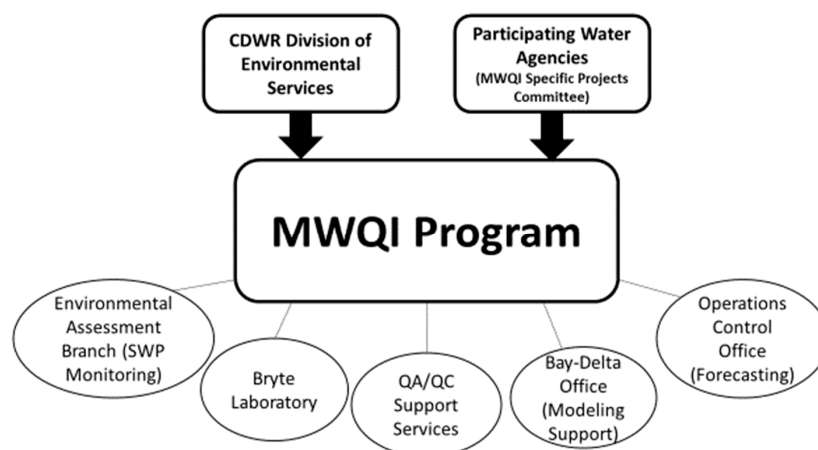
CDWR Division of Environmental Services

Participating Water Agencies
(MWQI Specific Projects Committee)

MWQI Program

Environmental Assessment Branch (SWP Monitoring)

Bryte Laboratory

QA/QC Support Services

Bay-Delta Office (Modeling Support)

Operations Control Office (Forecasting)